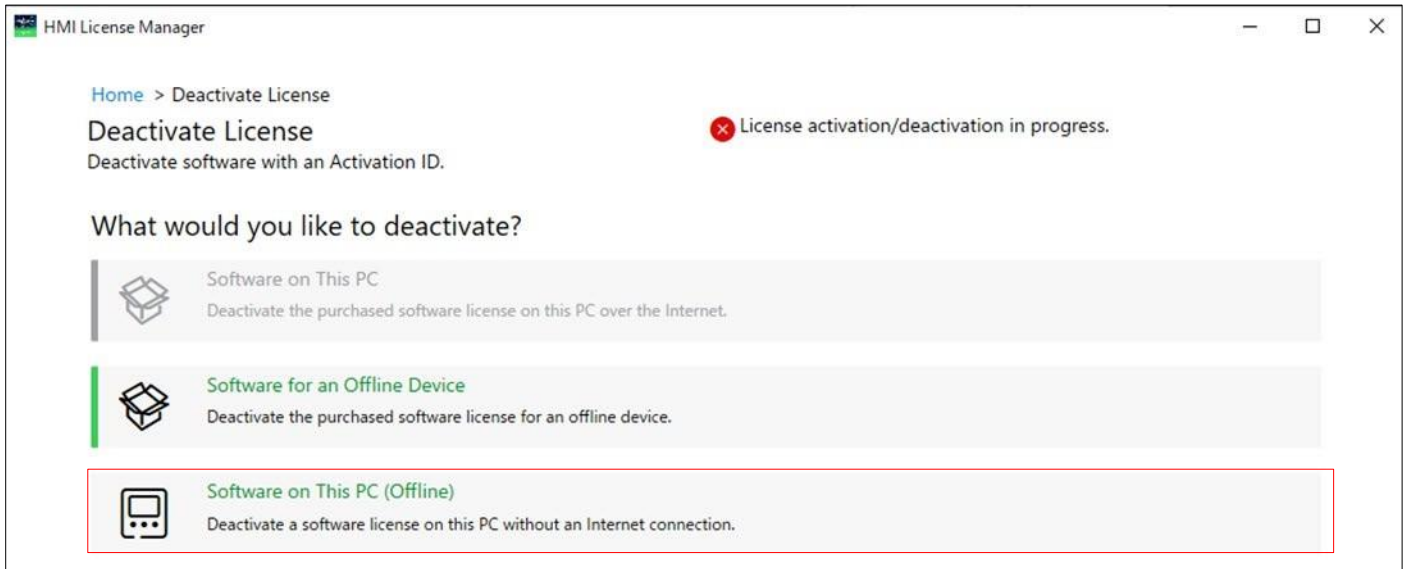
HMI License Manager

Home > Deactivate License

Deactivate License

Deactivate software with an Activation ID.

License activation/deactivation in progress.

What would you like to deactivate?

Software on This PC

Deactivate the purchased software license on this PC over the Internet.

Software for an Offline Device

Deactivate the purchased software license for an offline device.

Software on This PC (Offline)

Deactivate a software license on this PC without an Internet connection.